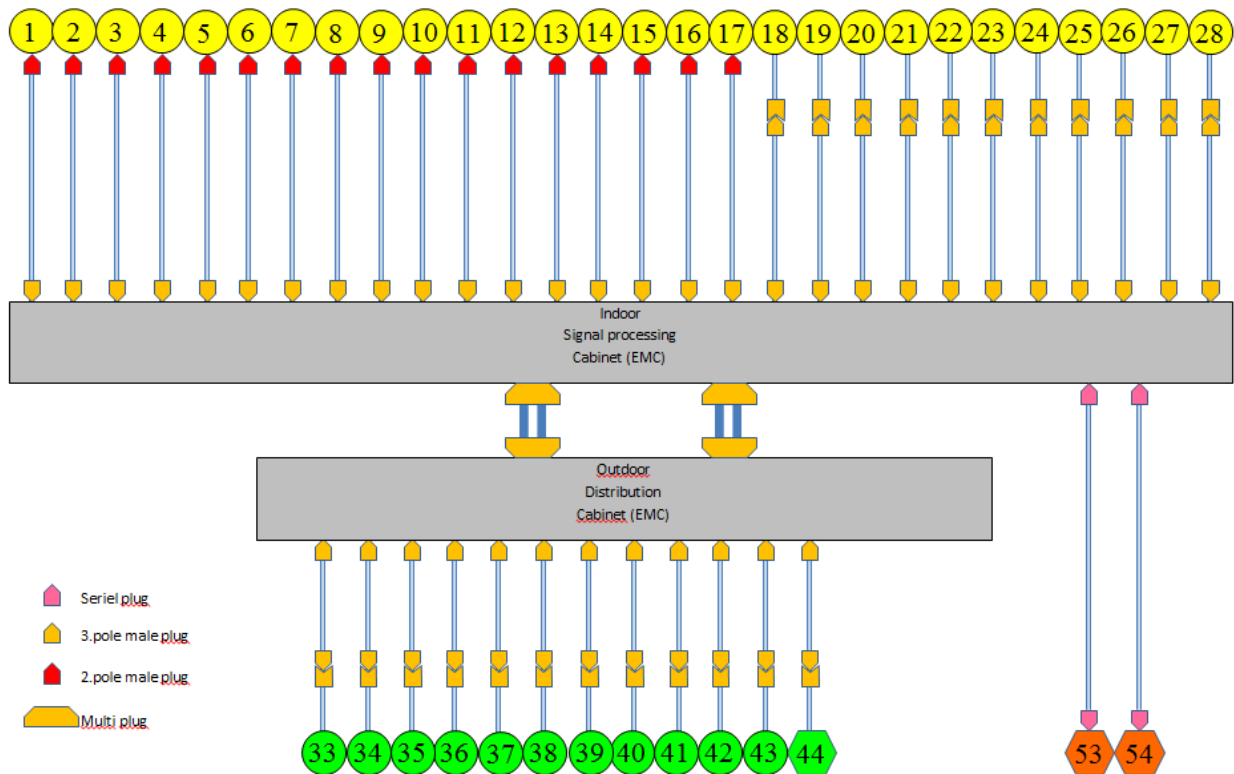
1 2 3 4 5 6 7 8 9 10 11 12 13 14 15 16 17 18 19 20 21 22 23 24 25 26 27 28

Indoor
Signal processing
Cabinet (EMC)

Outdoor
Distribution
Cabinet (EMC)

Seriel plug
3.pole male plug
2.pole male plug
Multi plug

33 34 35 36 37 38 39 40 41 42 43 44

53 54